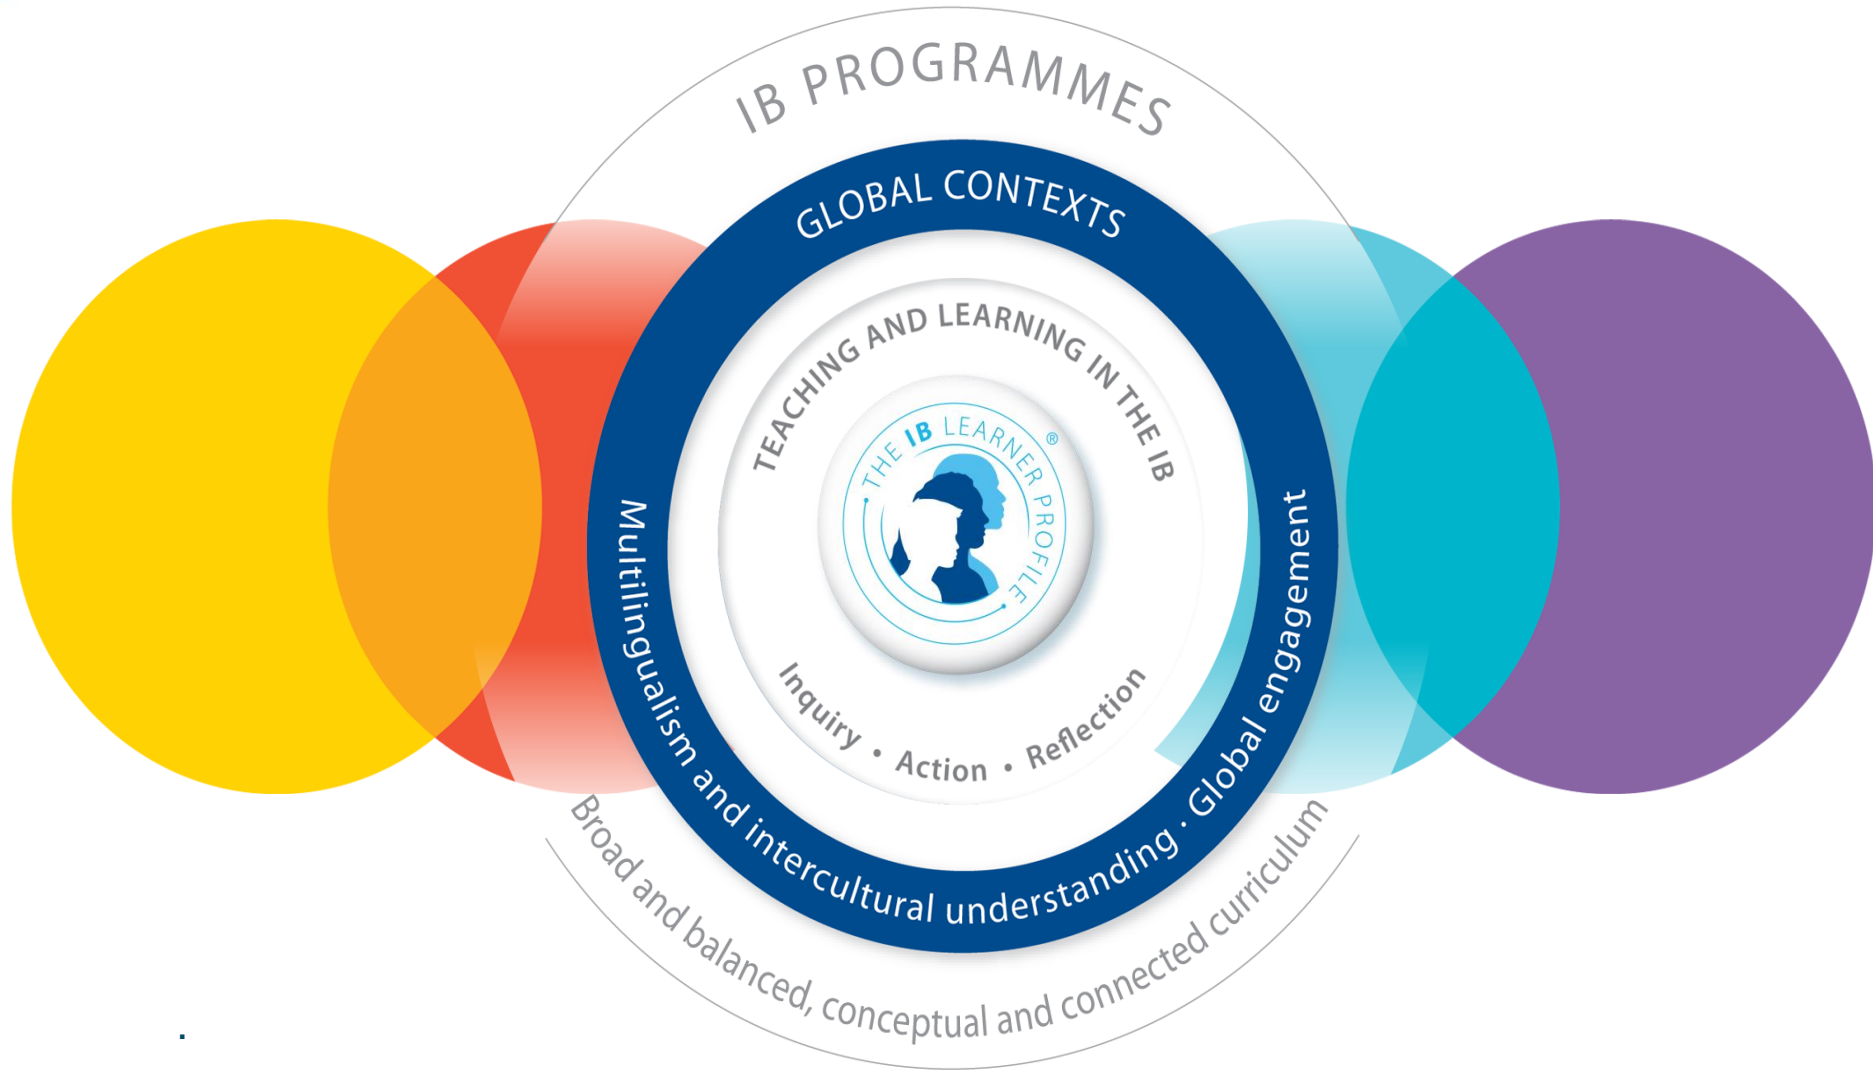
IB PROGRAMMES

GLOBAL CONTEXTS

TEACHING AND LEARNING IN THE IB

THE IB LEARNER PROFILE®

Inquiry • Action • Reflection

Multilingualism and intercultural understanding · Global engagement

Broad and balanced, conceptual and connected curriculum